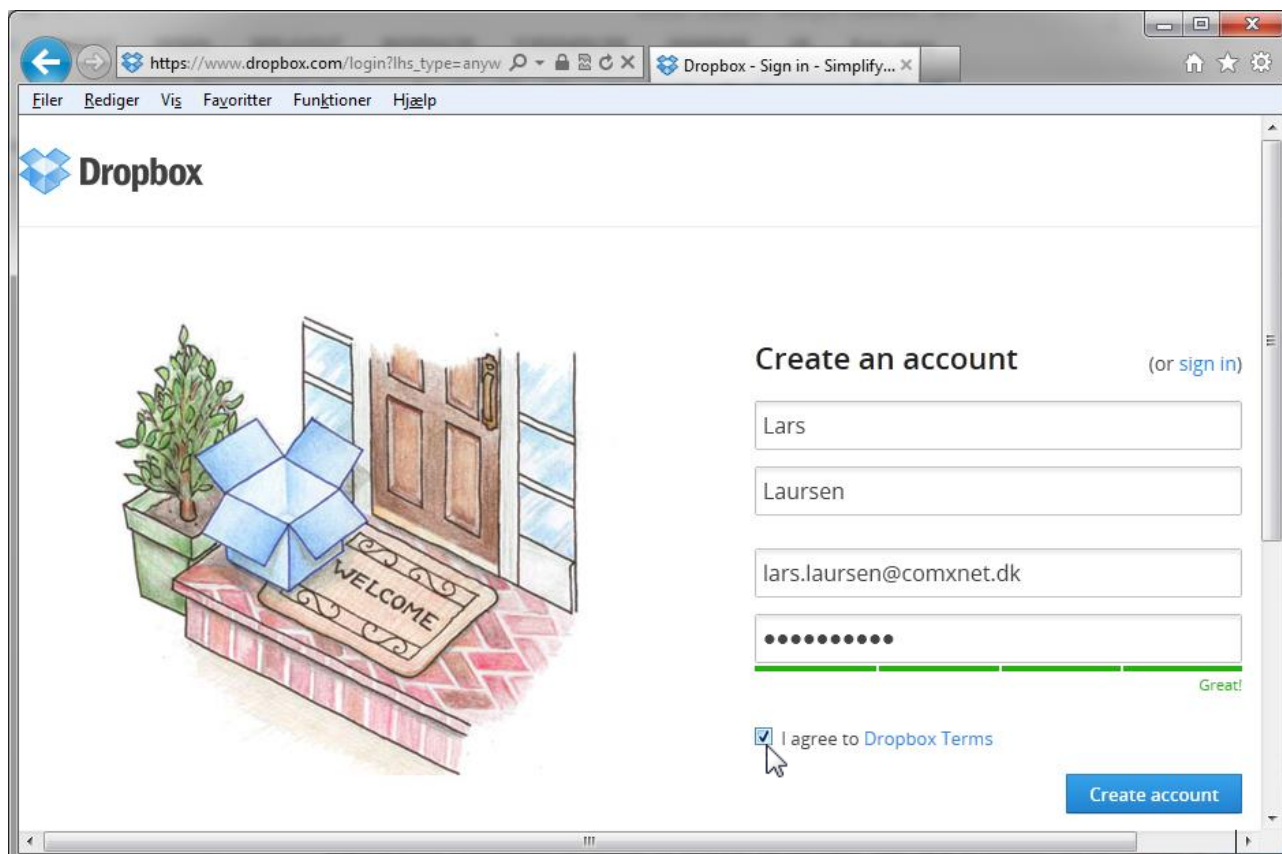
https://www.dropbox.com/login?lhs_type=anyw

Dropbox - Sign in - Simplify...

Filer Rediger Vis Favoritter Funktioner Hjælp

Dropbox

WELCOME

Create an account

(or sign in)

Lars

Laursen

lars.laursen@comxnet.dk

••••••••••

Great!

I agree to Dropbox Terms

Create account